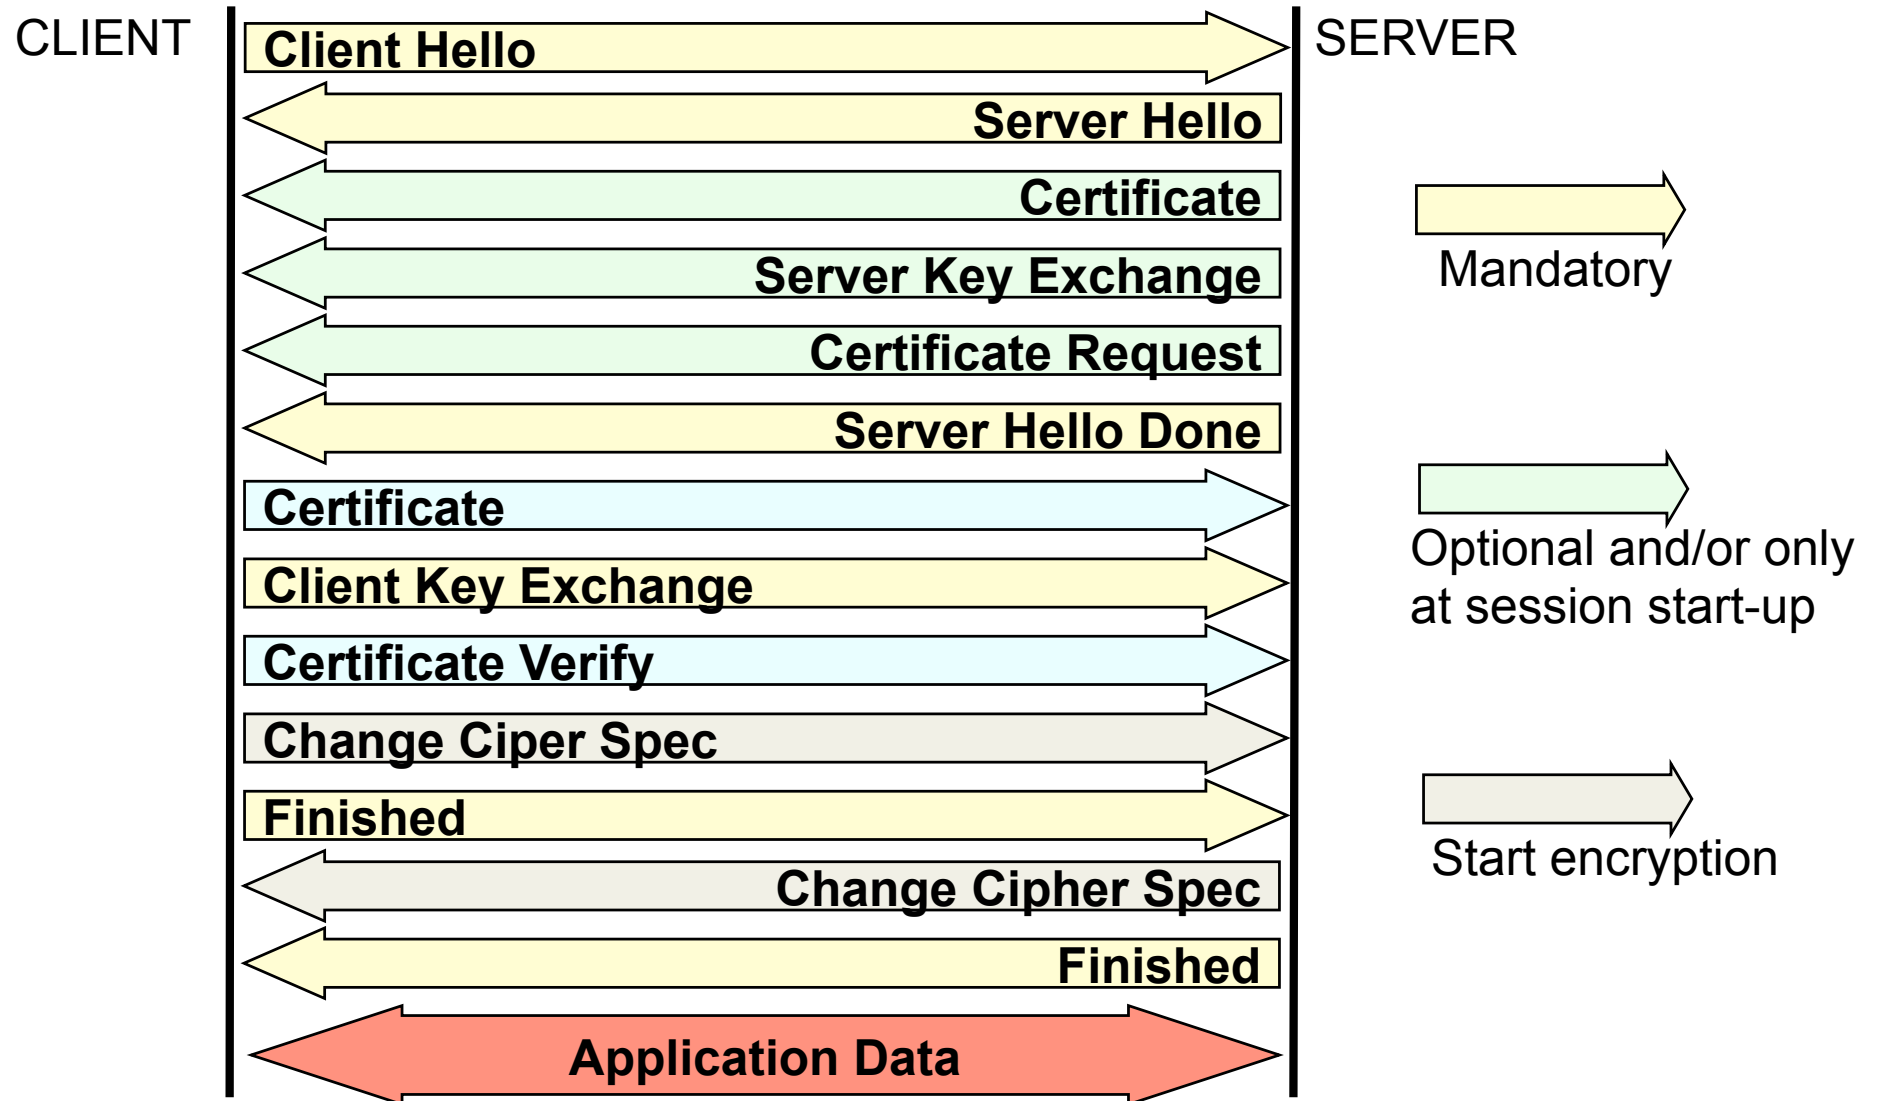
CLIENT

SERVER

Client Hello

Server Hello

Certificate

Server Key Exchange

Certificate Request

Server Hello Done

Certificate

Client Key Exchange

Certificate Verify

Change Ciper Spec

Finished

Change Cipher Spec

Finished

Application Data

Mandatory

Optional and/or only at session start-up

Start encryption